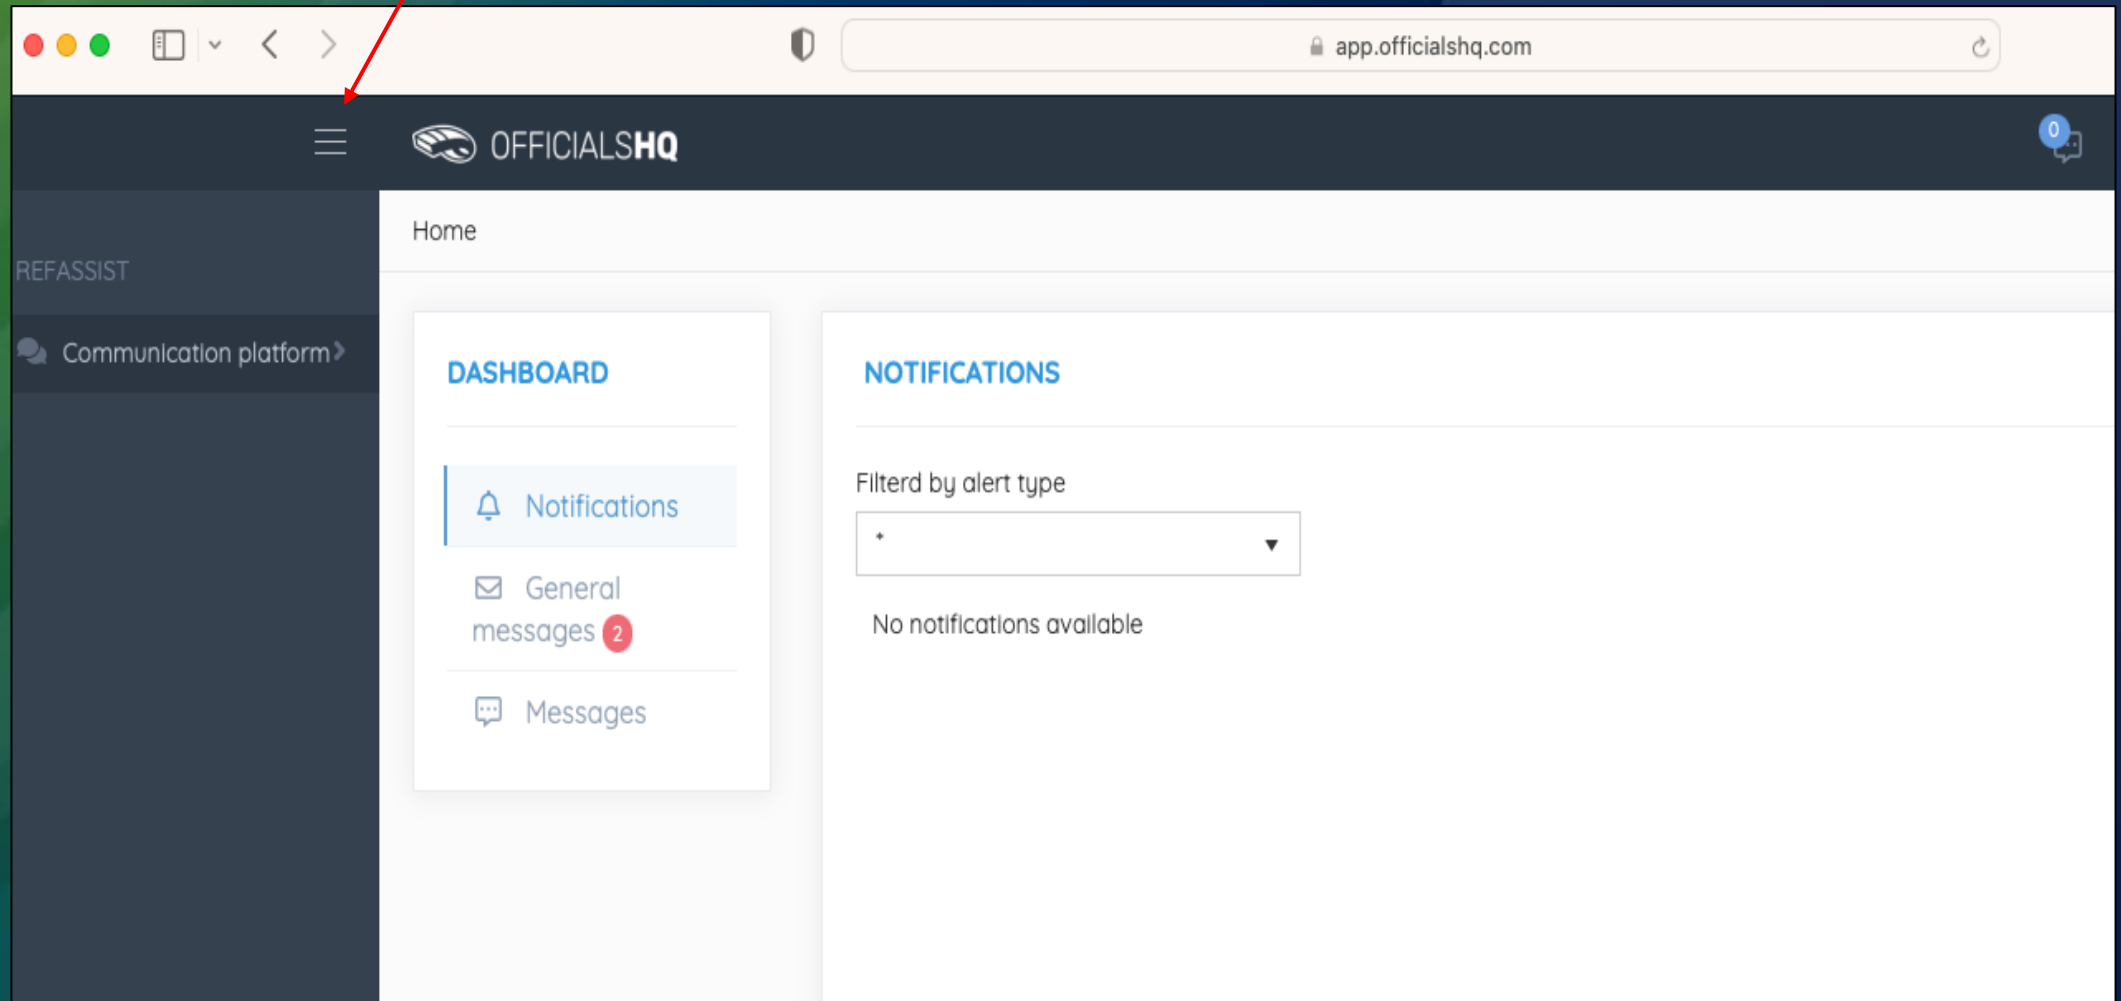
app.officialshq.com

OFFICIALSHQ

0

REFASSIST

Communication platform

Home

DASHBOARD

Notifications

General messages 2

Messages

NOTIFICATIONS

Filterd by alert type

*

No notifications available